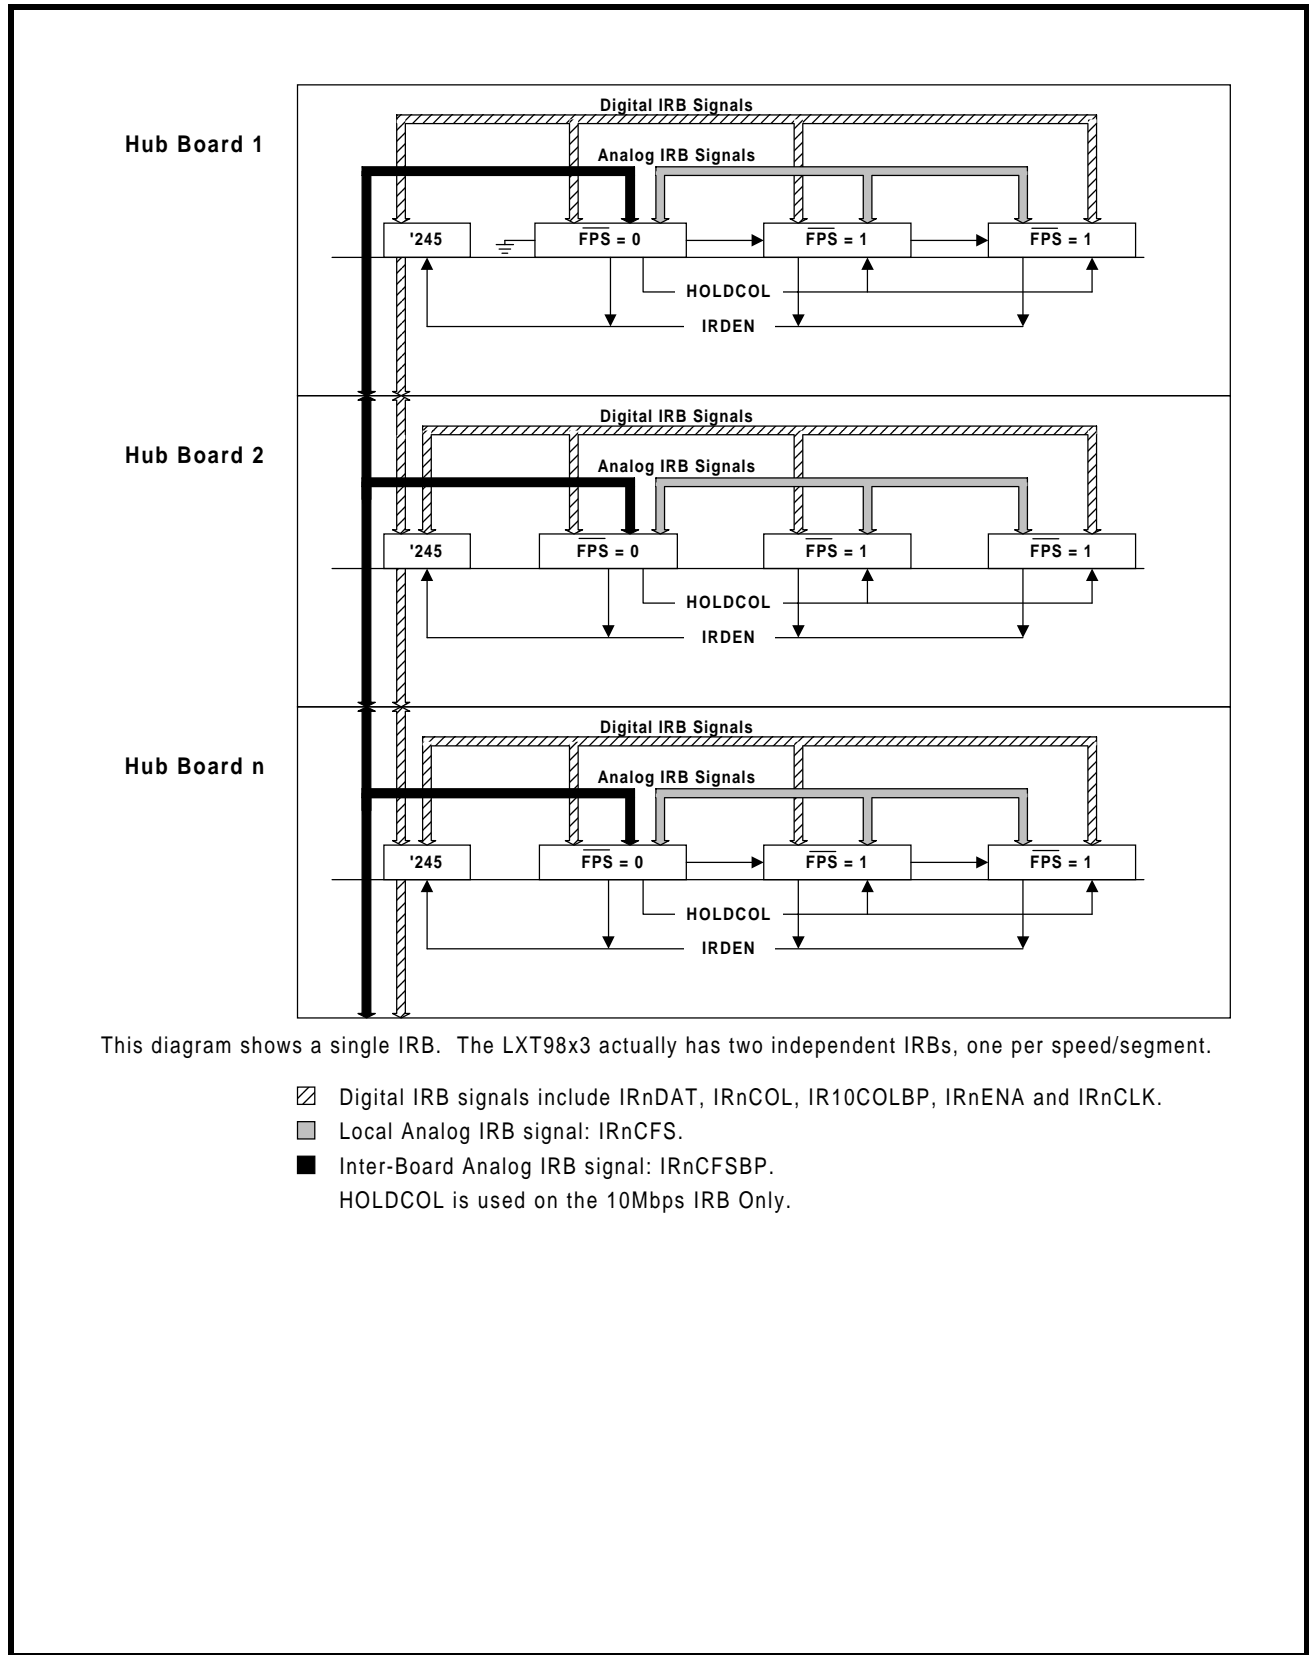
Hub Board 1

Digital IRB Signals

Analog IRB Signals

'245

$\overline{FPS} = 0$

$\overline{FPS} = 1$

$\overline{FPS} = 1$

HOLDCOL

IRDEN

Hub Board 2

Digital IRB Signals

Analog IRB Signals

'245

$\overline{FPS} = 0$

$\overline{FPS} = 1$

$\overline{FPS} = 1$

HOLDCOL

IRDEN

Hub Board n

Digital IRB Signals

Analog IRB Signals

'245

$\overline{FPS} = 0$

$\overline{FPS} = 1$

$\overline{FPS} = 1$

HOLDCOL

IRDEN

This diagram shows a single IRB. The LXT98x3 actually has two independent IRBs, one per speed/segment.

Digital IRB signals include IRnDAT, IRnCOL, IR10COLBP, IRnENA and IRnCLK.

Local Analog IRB signal: IRnCFS.

Inter-Board Analog IRB signal: IRnCFSBP.

HOLDCOL is used on the 10Mbps IRB Only.